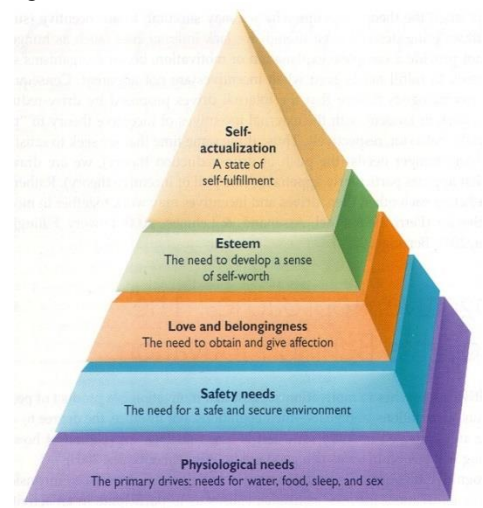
Self-actualization
A state of self-fulfillment

Esteem
The need to develop a sense of self-worth

Love and belongingness
The need to obtain and give affection

Safety needs
The need for a safe and secure environment

Physiological needs
The primary drives: needs for water, food, sleep, and sex